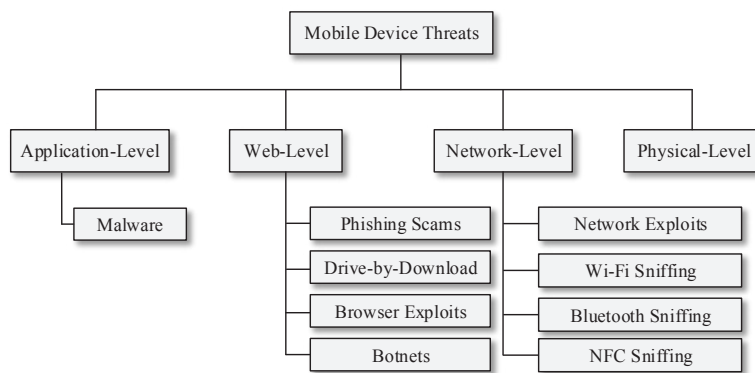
Mobile Device Threats

Application-Level

Malware

Web-Level

Phishing Scams

Drive-by-Download

Browser Exploits

Botnets

Network-Level

Network Exploits

Wi-Fi Sniffing

Bluetooth Sniffing

NFC Sniffing

Physical-Level